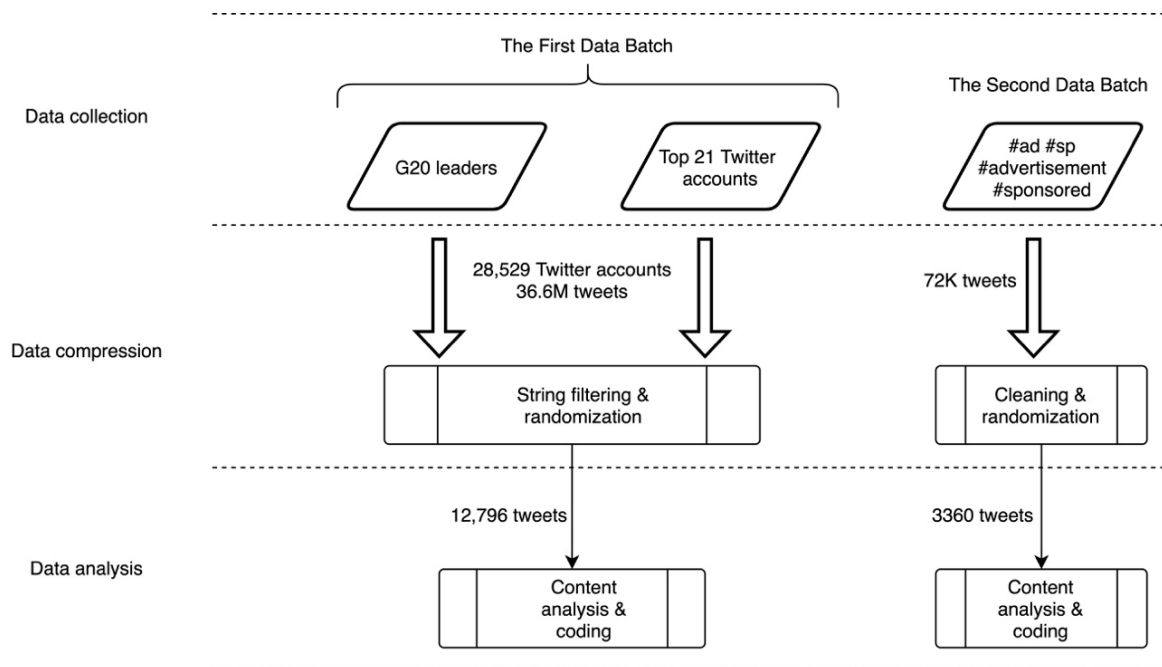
The First Data Batch

The Second Data Batch

Data collection

G20 leaders

Top 21 Twitter accounts

#ad #sp #advertisement #sponsored

28,529 Twitter accounts 36.6M tweets

72K tweets

Data compression

String filtering & randomization

Cleaning & randomization

12,796 tweets

3360 tweets

Data analysis

Content analysis & coding

Content analysis & coding